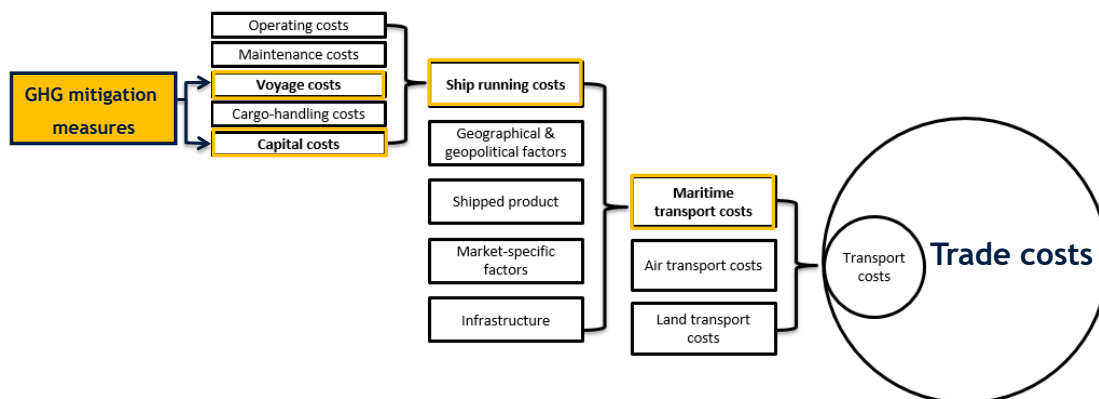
GHG mitigation measures

Operating costs
Maintenance costs
Voyage costs
Cargo-handling costs
Capital costs

Ship running costs
Geographical & geopolitical factors
Shipped product
Market-specific factors
Infrastructure

Maritime transport costs
Air transport costs
Land transport costs

Transport costs
Trade costs